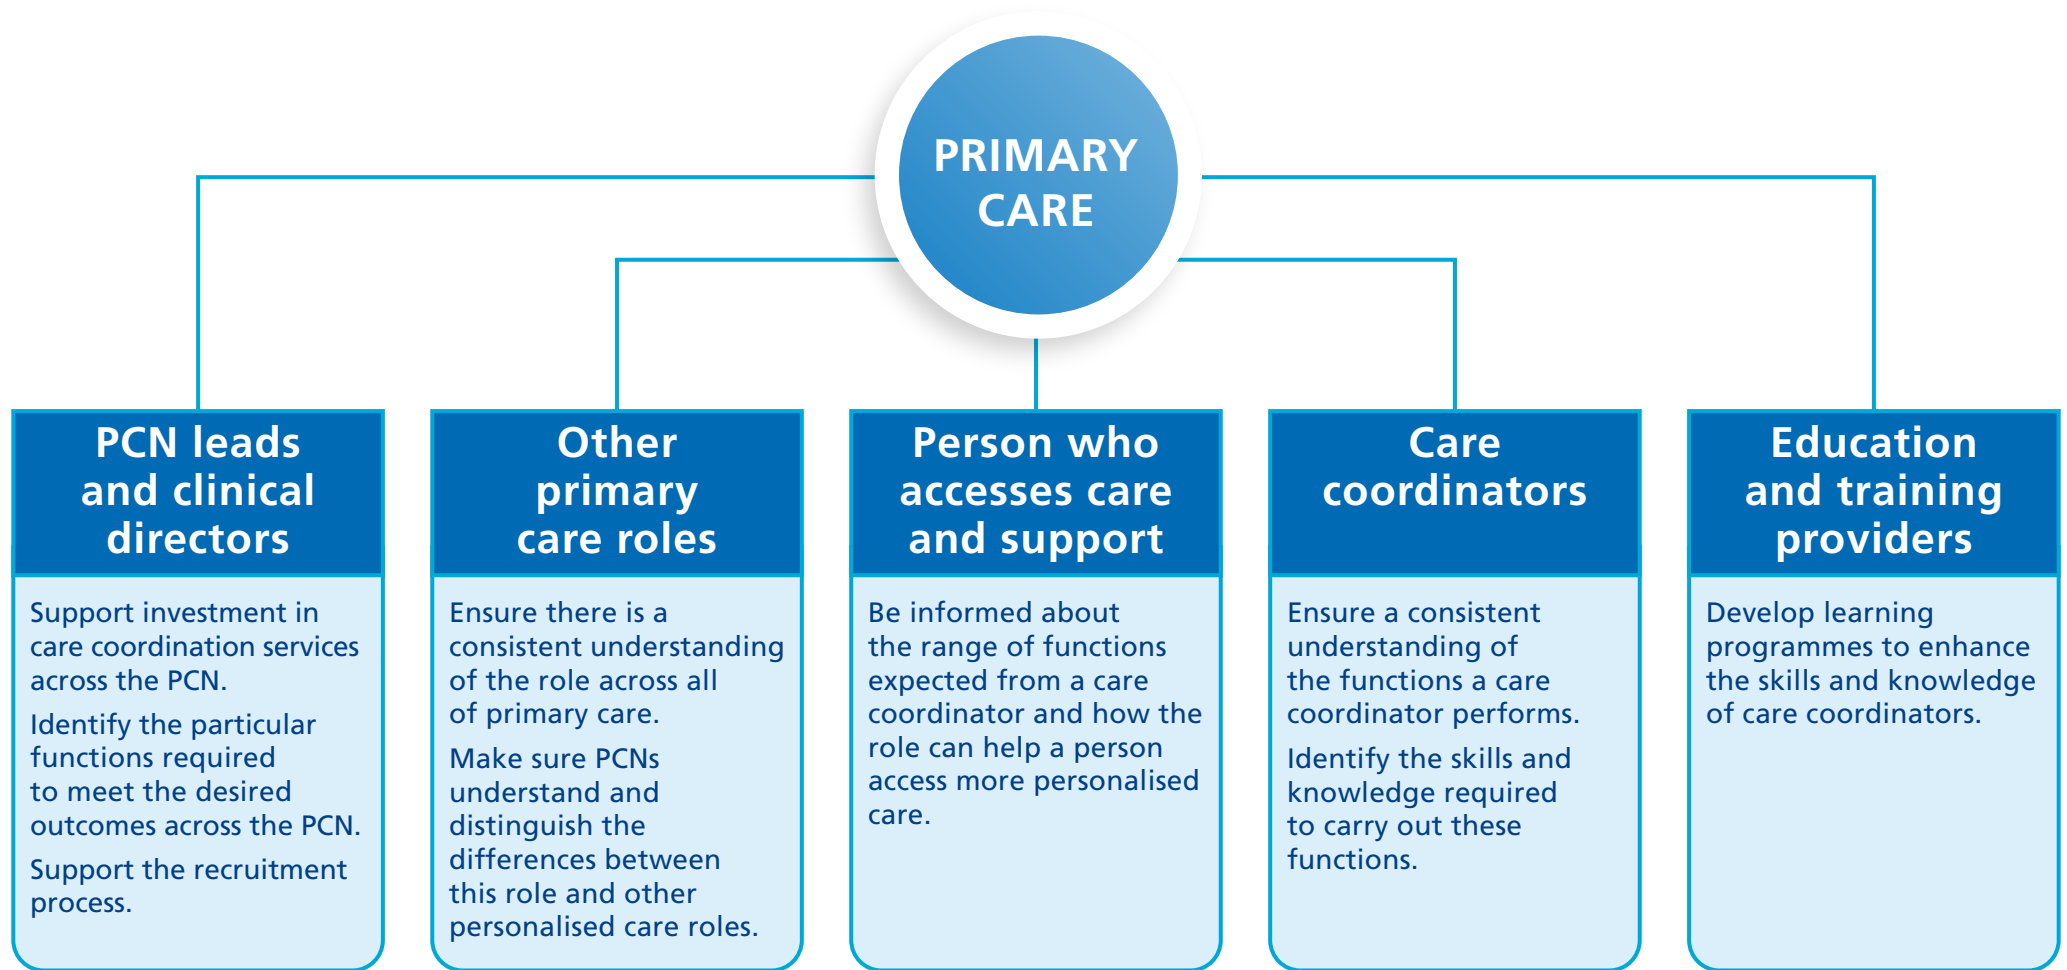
PRIMARY CARE

PCN leads and clinical directors

Support investment in care coordination services across the PCN.

Identify the particular functions required to meet the desired outcomes across the PCN.

Support the recruitment process.

Other primary care roles

Ensure there is a consistent understanding of the role across all of primary care.

Make sure PCNs understand and distinguish the differences between this role and other personalised care roles.

Person who accesses care and support

Be informed about the range of functions expected from a care coordinator and how the role can help a person access more personalised care.

Care coordinators

Ensure a consistent understanding of the functions a care coordinator performs.

Identify the skills and knowledge required to carry out these functions.

Education and training providers

Develop learning programmes to enhance the skills and knowledge of care coordinators.